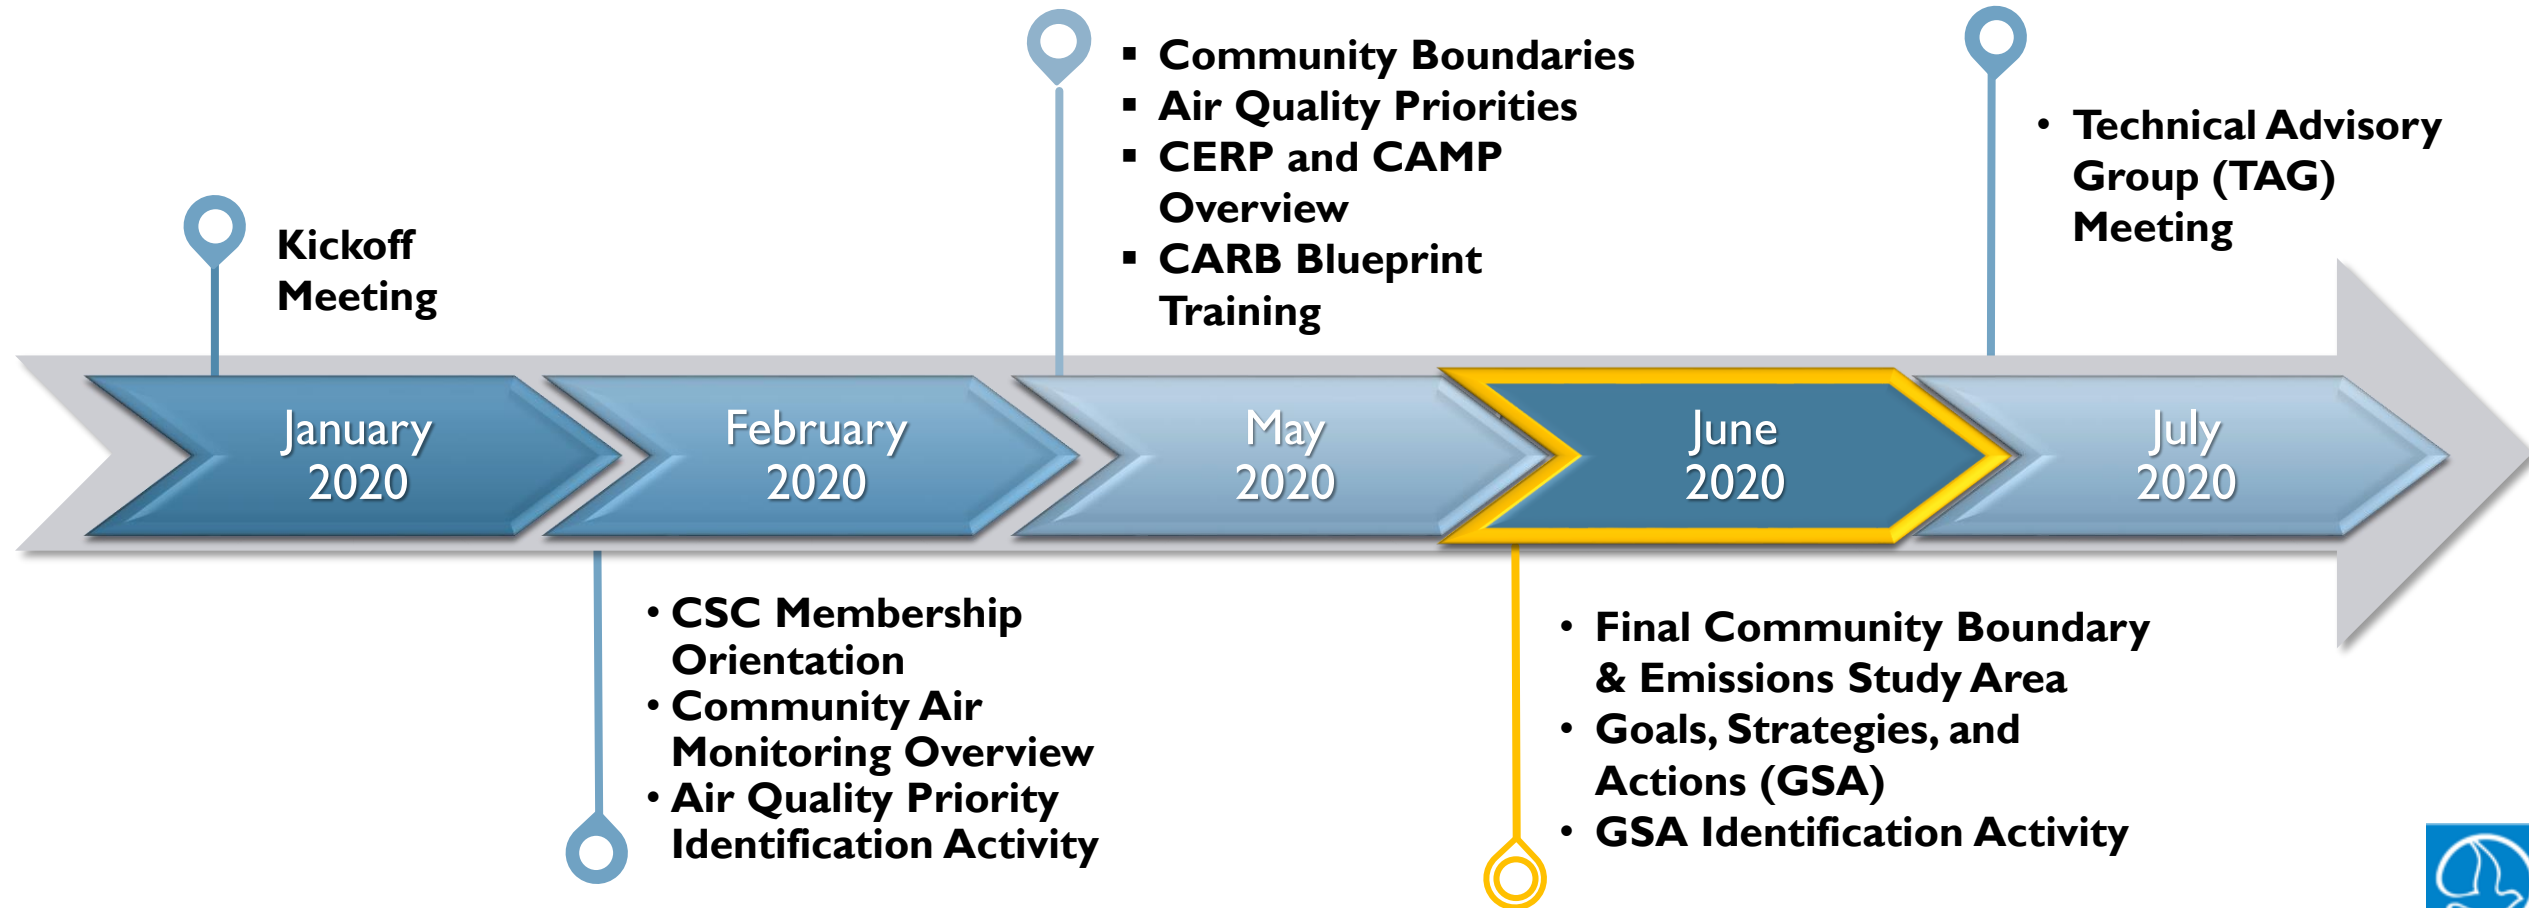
Kickoff Meeting

- Community Boundaries
- Air Quality Priorities
- CERP and CAMP Overview
- CARB Blueprint Training

- Technical Advisory Group (TAG) Meeting

January 2020

February 2020

May 2020

June 2020

July 2020

- CSC Membership Orientation
- Community Air Monitoring Overview
- Air Quality Priority Identification Activity

- Final Community Boundary & Emissions Study Area
- Goals, Strategies, and Actions (GSA)
- GSA Identification Activity